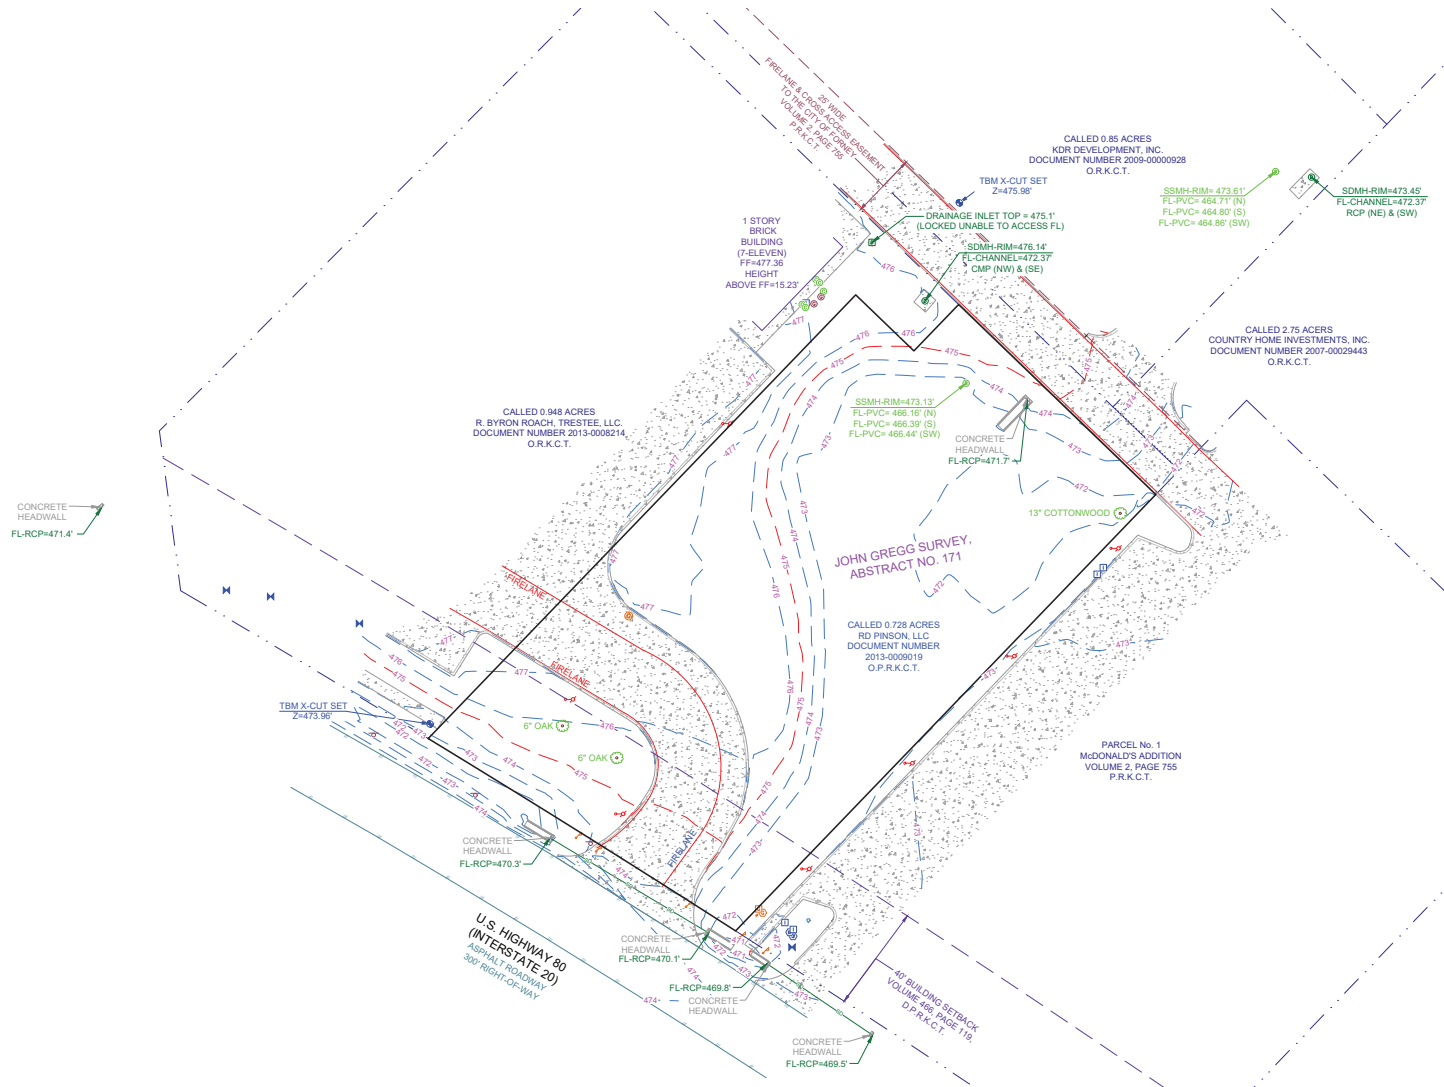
25' WIDE
FIRELANE & CROSS ACCESS EASEMENT
TO THE CITY OF FORNEY
VOLUME 2, PAGE 755
P.R.K.C.T.

CALLED 0.85 ACRES
KDR DEVELOPMENT, INC.
DOCUMENT NUMBER 2009-00000928
O.R.K.C.T.

TBM X-CUT SET
Z=475.98'

SSMH-RIM= 473.61'
FL-PVC= 464.71' (N)
FL-PVC= 464.80' (S)
FL-PVC= 464.86' (SW)

SDMH-RIM=473.45'
FL-CHANNEL=472.37'
RCP (NE) & (SW)

1 STORY
BRICK
BUILDING
(7-ELEVEN)
FF=477.36
HEIGHT
ABOVE FF=15.23'

DRAINAGE INLET TOP = 475.1'
(LOCKED UNABLE TO ACCESS FL)

SDMH-RIM=476.14'
FL-CHANNEL=472.37'
CMP (NW) & (SE)

CALLED 2.75 ACRES
COUNTRY HOME INVESTMENTS, INC.
DOCUMENT NUMBER 2007-00029443
O.R.K.C.T.

CALLED 0.948 ACRES
R. BYRON ROACH, TRESTEE, LLC.
DOCUMENT NUMBER 2013-0008214
O.R.K.C.T.

SSMH-RIM=473.13'
FL-PVC= 466.16' (N)
FL-PVC= 466.39' (S)
FL-PVC= 466.44' (SW)

CONCRETE
HEADWALL
FL-RCP=471.7'

CONCRETE
HEADWALL
FL-RCP=471.4'

13" COTTONWOOD

JOHN GREGG SURVEY,
ABSTRACT NO. 171

CALLED 0.728 ACRES
RD PINSON, LLC
DOCUMENT NUMBER
2013-0009019
O.P.R.K.C.T.

FIRELANE
FIRELANE
FIRELANE

TBM X-CUT SET
Z=473.96'

6" OAK
6" OAK

PARCEL No. 1
McDONALD'S ADDITION
VOLUME 2, PAGE 755
P.R.K.C.T.

CONCRETE
HEADWALL
FL-RCP=470.3'

U.S. HIGHWAY 80
(INTERSTATE 20)
ASPHALT ROADWAY
300' RIGHT-OF-WAY

CONCRETE
HEADWALL
FL-RCP=470.1'

FL-RCP=469.8'
CONCRETE
HEADWALL

40' BUILDING SETBACK
VOLUME 466, PAGE 119,
D.P.R.K.C.T.

CONCRETE
HEADWALL
FL-RCP=469.5'

477 476 475 474 473 472 471